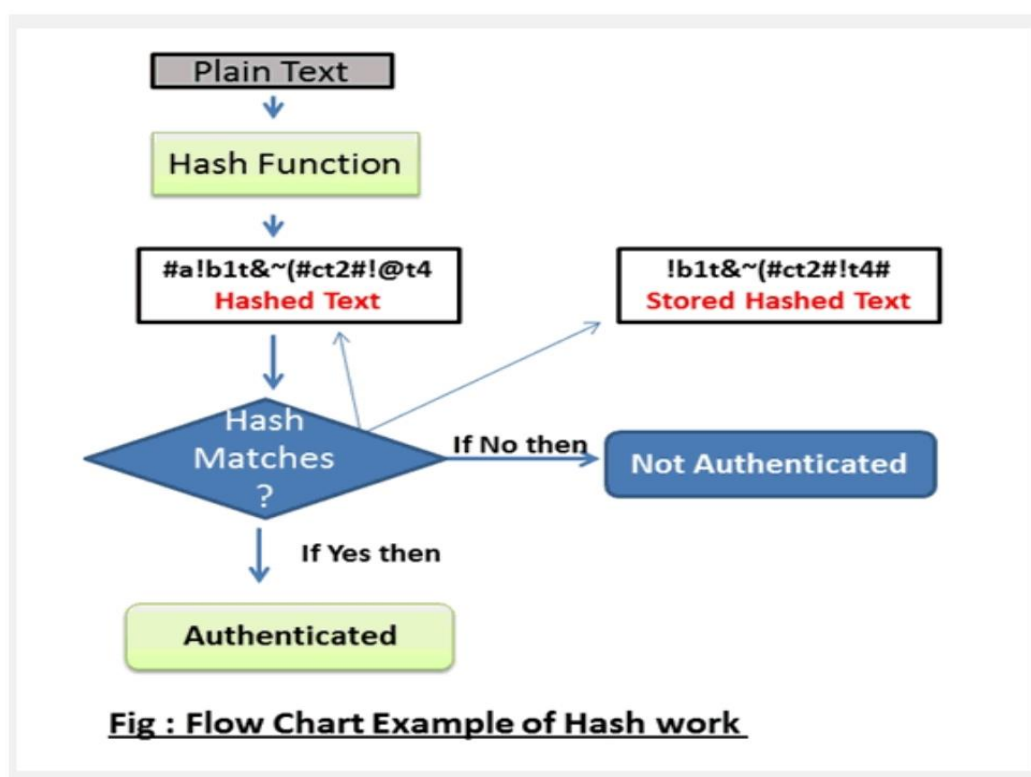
Plain Text

Hash Function

#a!b1t&~(#ct2#!@t4
Hashed Text

!b1t&~(#ct2#!t4#
Stored Hashed Text

Hash Matches ?

If No then

Not Authenticated

If Yes then

Authenticated

Fig : Flow Chart Example of Hash work